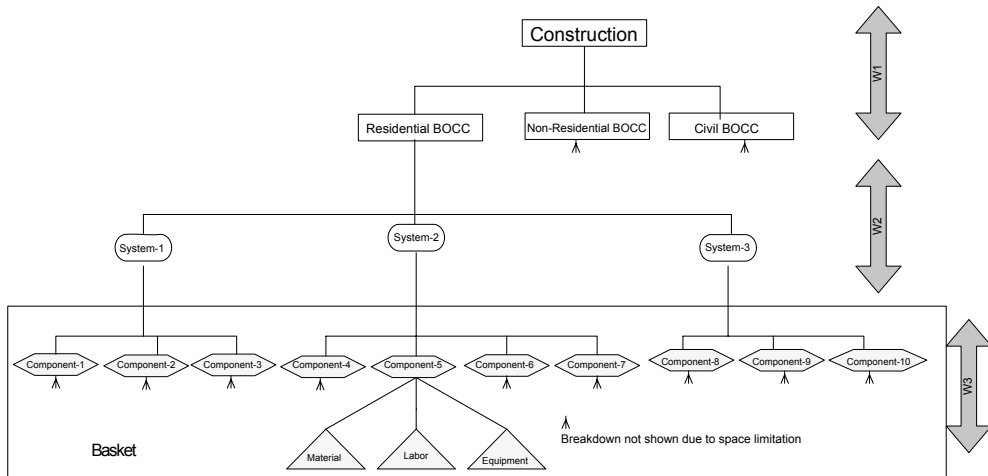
Construction

W1

Residential BOCC

Non-Residential BOCC

Civil BOCC

W2

System-1

System-2

System-3

W3

Component-1

Component-2

Component-3

Component-4

Component-5

Component-6

Component-7

Component-8

Component-9

Component-10

Material

Labor

Equipment

Breakdown not shown due to space limitation

Basket